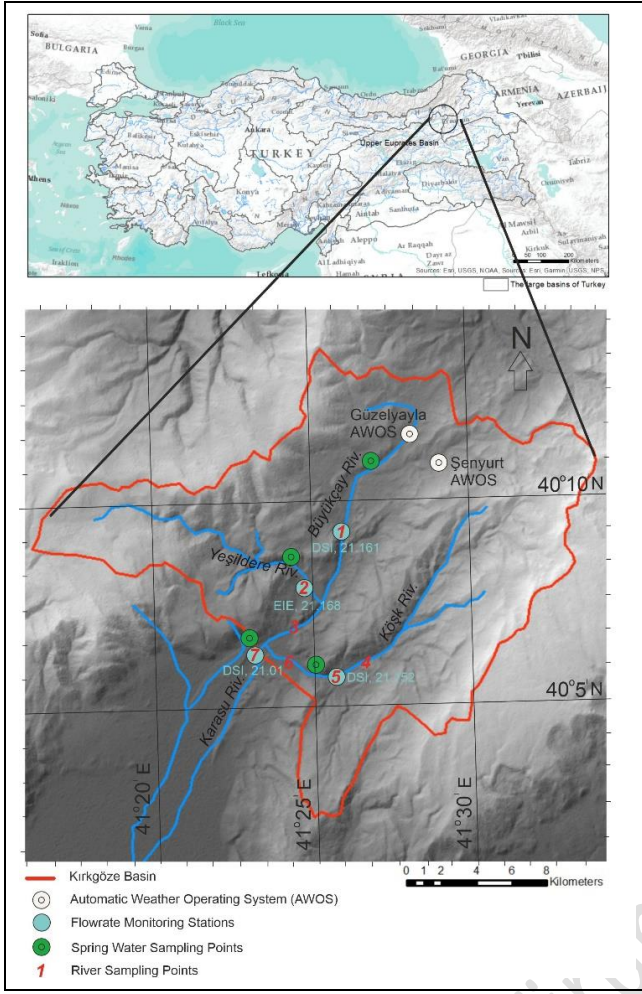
Black Sea
BULGARIA
Sofia
Burgas
GEORGIA
Tbilisi
ARMENIA
Yerevan
AZERBAIJ
TURKEY
Ankara
Upper Euphrates Basin
Konya
Aleppo
Ar Raqqah
Hamah
Athens
Izmir
Antalya
Tabriz
Erbil
Kirkuk
Mosul
Sources: Esri, USGS, NOAA, Sources: Esri, Garmin, USGS, NPS
The large basins of Turkey

N
Güzelyayla AWOS
Şenyurt AWOS
40°10 N
Büyükçay Riv.
1
DSI_21.161
Yeşildere Riv.
2
EIE_21.168
3
Köşk Riv.
7
DSI_21.01
6
5
4
DSI_21.162
40°5 N
Karasu Riv.
41°20 E
41°25 E
41°30 E
Kırkgöze Basin
Automatic Weather Operating System (AWOS)
Flowrate Monitoring Stations
Spring Water Sampling Points
1 River Sampling Points
0 1 2 4 6 8
Kilometers